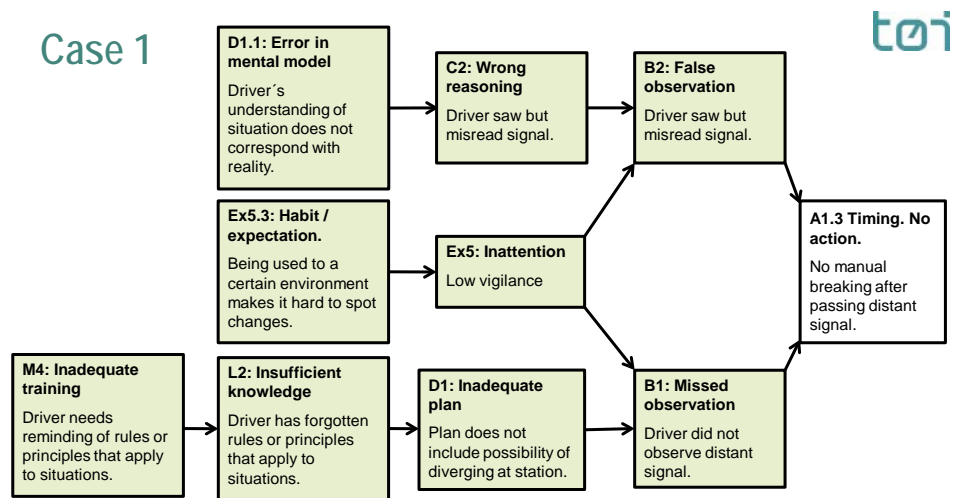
Case 1

tøi

**D1.1: Error in mental model**
Driver´s understanding of situation does not correspond with reality.

**C2: Wrong reasoning**
Driver saw but misread signal.

**B2: False observation**
Driver saw but misread signal.

**Ex5.3: Habit / expectation.**
Being used to a certain environment makes it hard to spot changes.

**Ex5: Inattention**
Low vigilance

**A1.3 Timing. No action.**
No manual breaking after passing distant signal.

**M4: Inadequate training**
Driver needs reminding of rules or principles that apply to situations.

**L2: Insufficient knowledge**
Driver has forgotten rules or principles that apply to situations.

**D1: Inadequate plan**
Plan does not include possibility of diverging at station.

**B1: Missed observation**
Driver did not observe distant signal.